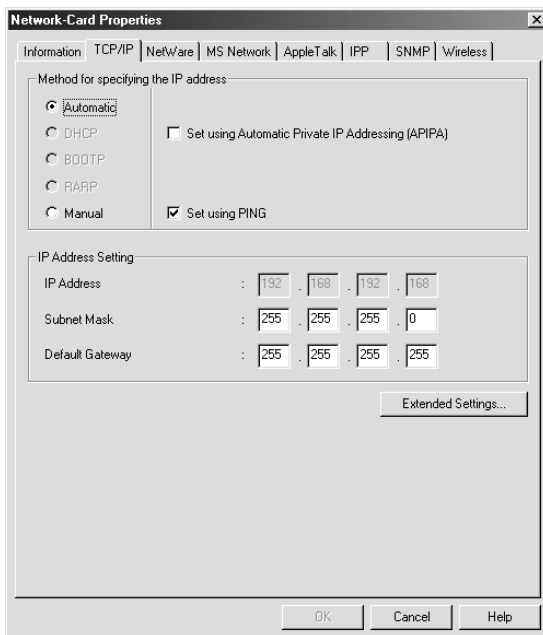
Network-Card Properties

Information | TCP/IP | NetWare | MS Network | AppleTalk | IPP | SNMP | Wireless

Method for specifying the IP address

Automatic
DHCP
BOOTP
RARP
Manual

Set using Automatic Private IP Addressing (APIPA)

Set using PING

IP Address Setting

IP Address : 192 . 168 . 192 . 168

Subnet Mask : 255 . 255 . 255 . 0

Default Gateway : 255 . 255 . 255 . 255

Extended Settings...

OK Cancel Help